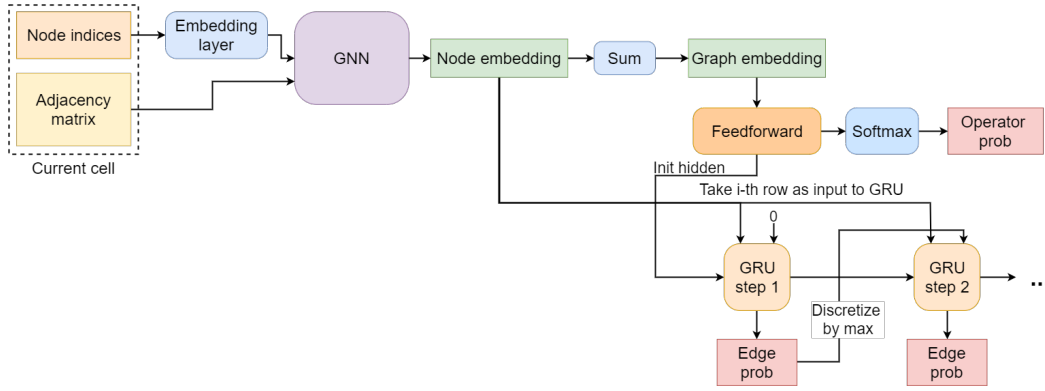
Node indices

Adjacency matrix

Current cell

Embedding layer

GNN

Node embedding

Sum

Graph embedding

Feedforward

Softmax

Operator prob

Init hidden

Take i-th row as input to GRU

0

GRU step 1

GRU step 2

..

Discretize by max

Edge prob

Edge prob